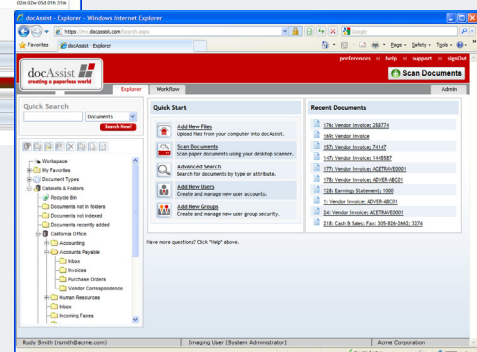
03d 02w 05d 01h 31m

docAssist - Explorer - Windows Internet Explorer

https://ws.docassist.com/Search.aspx

Google

Favorites | docAssist - Explorer

Page ▾ Safety ▾ Tools ▾

docAssist
creating a paperless world

preferences :: help :: support :: signOut

Scan Documents

Explorer | Workflow | Admin

Quick Search

Documents

Search Now!

Workspace
My Favorites
Document Types
Cabinets & Folders
Recycle Bin
Documents not in folders
Documents not indexed
Documents recently added
California Office
Accounting
Accounts Payable
Inbox
Invoices
Purchase Orders
Vendor Correspondence
Human Resources
Inbox
Incoming Faxes

Quick Start

Add New Files
Upload files from your computer into docAssist.

Scan Documents
Scan paper documents using your desktop scanner.

Advanced Search
Search for documents by type or attribute.

Add New Users
Create and manage new user accounts.

Add New Groups
Create and manage new user group security.

Have more questions? Click "Help" above.

Recent Documents

176: Vendor Invoice: 256774
169: Vendor Invoice
157: Vendor Invoice: 74147
147: Vendor Invoice: 1445587
177: Vendor Invoice: ACETRAVE0001
178: Vendor Invoice: ADVER-ABC01
128: Earnings Statement: 1000
1: Vendor Invoice: ADVER-ABC01
24: Vendor Invoice: ACETRAVE0001
218: Cash & Sales: Fax: 305-826-2663: 3274

Rudy Smith (rsmith@acme.com) | [Imaging User (System Administrator)] | Acme Corporation